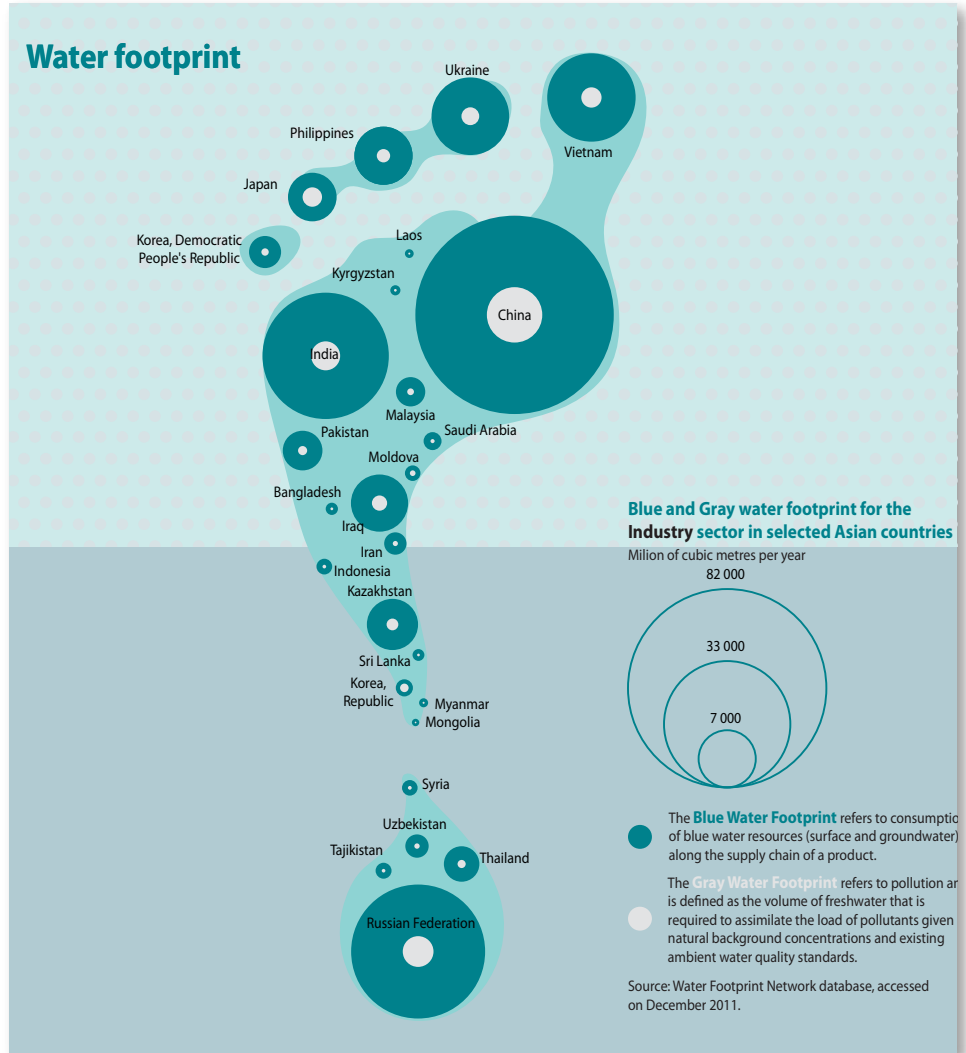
Water footprint

Ukraine

Vietnam

Philippines

Japan

Korea, Democratic People's Republic

Laos

Kyrgyzstan

China

India

Malaysia

Pakistan

Saudi Arabia

Moldova

Bangladesh

Iraq

Iran

Indonesia

Kazakhstan

Sri Lanka

Korea, Republic

Myanmar

Mongolia

Syria

Uzbekistan

Tajikistan

Thailand

Russian Federation

Blue and Gray water footprint for the Industry sector in selected Asian countries

Milion of cubic metres per year

82 000

33 000

7 000

The Blue Water Footprint refers to consumptio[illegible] of blue water resources (surface and groundwater) along the supply chain of a product.

The Gray Water Footprint refers to pollution a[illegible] is defined as the volume of freshwater that is required to assimilate the load of pollutants given natural background concentrations and existing ambient water quality standards.

Source: Water Footprint Network database, accessed on December 2011.